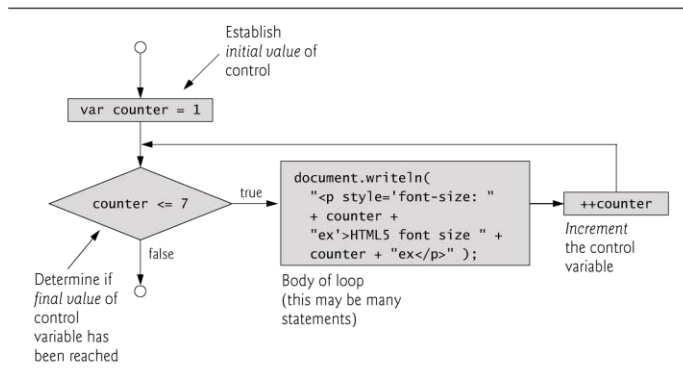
Establish *initial value* of control

var counter = 1

counter <= 7

true

false

document.writeln(
"<p style='font-size: "
+ counter +
"ex'>HTML5 font size " +
counter + "ex</p>" );

++counter

Determine if *final value* of control variable has been reached

Body of loop (this may be many statements)

*Increment* the control variable